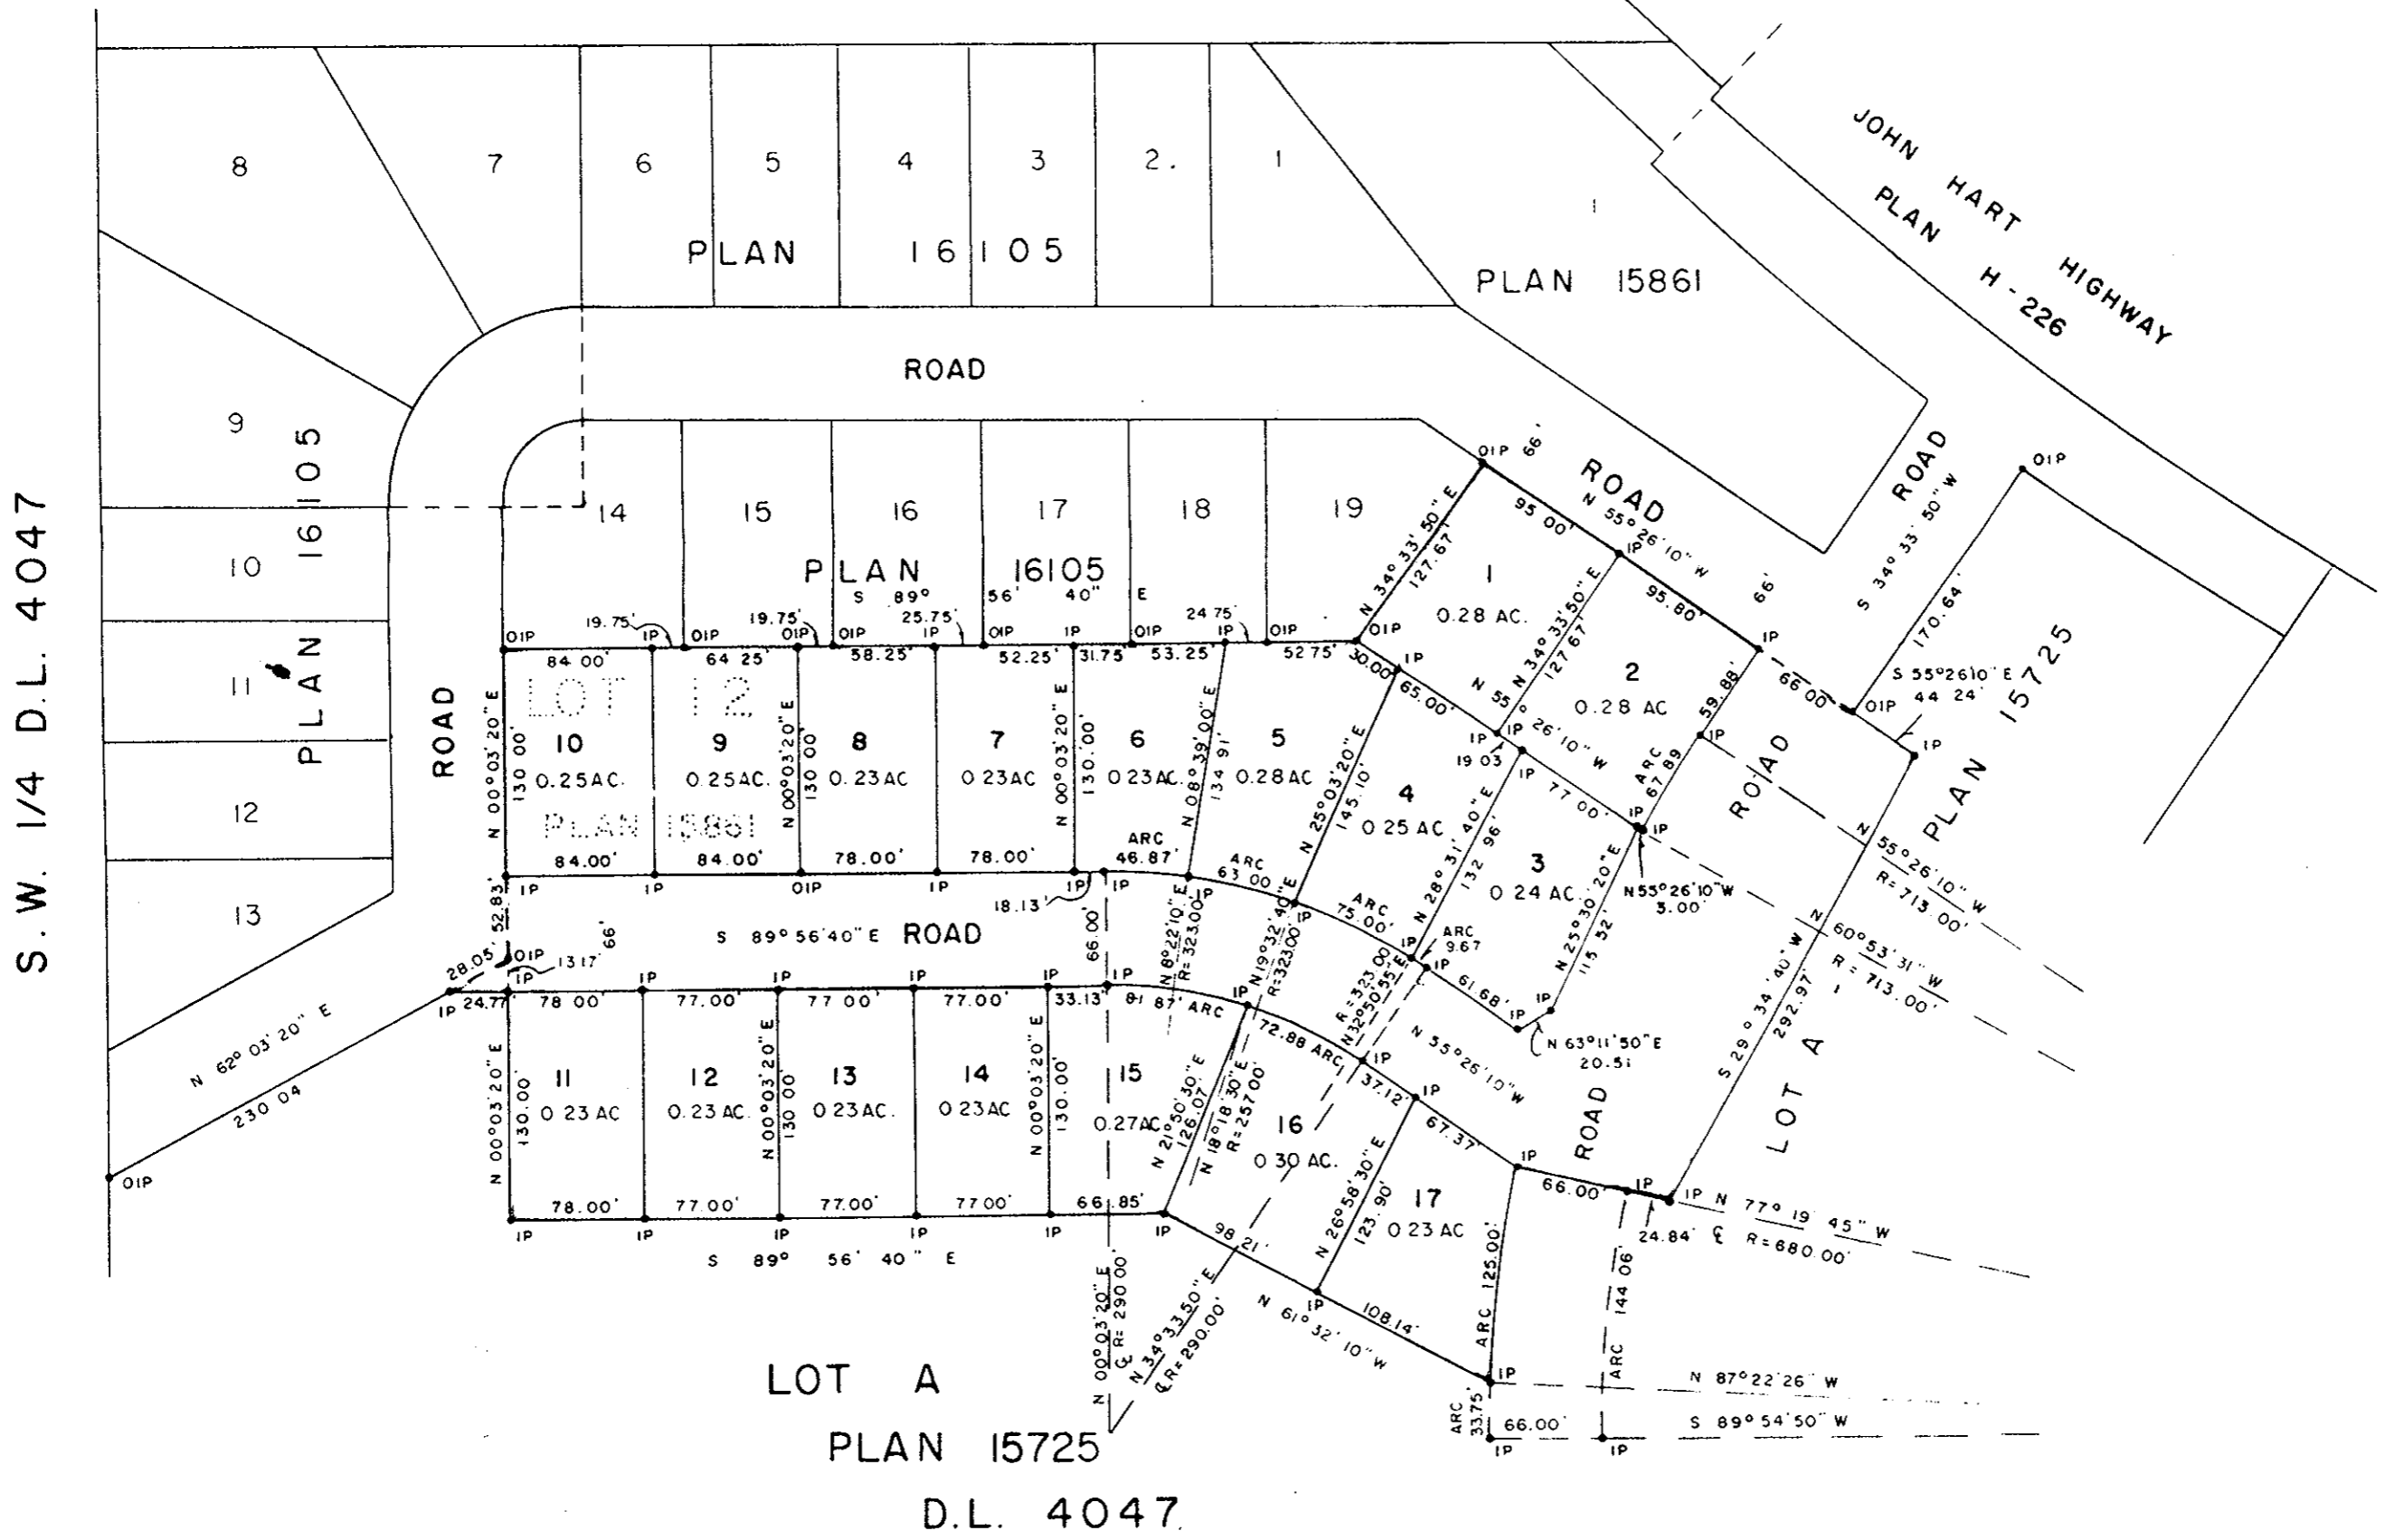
8
7
6
5
4
3
2.
1
1

PLAN 16105

PLAN 15861

JOHN HART HIGHWAY
PLAN H-226

ROAD

9
10
11
12
13
PLAN 16105

S.W. 1/4 D.L. 4047

ROAD

14
15
16
17
18
19
PLAN 16105
S 89° 56' 40" E

19.75' IP 19.75' OIP 25.75' IP 24.75' IP
OIP OIP OIP OIP IP OIP OIP

84.00' 64.25' 58.25' 52.25' 31.75' 53.25' 52.75'

LOT 12
PLAN 15861

10
0.25AC.
9
0.25AC.
8
0.23 AC
7
0.23AC
6
0.23AC.
5
0.28AC

N 00°03'20" E
130.00'

84.00' 84.00' 78.00' 78.00'
ARC 46.87'
N 08°39'00" E
134.91
ARC 63.00'
IP IP OIP IP IP IP IP
18.13'

ROAD
OIP 66'
N 55°26'10" W
95.00'
95.80'
66'
N 34°33'50" E
127.67'
1
0.28 AC.
2
0.28 AC
N 34°33'50" E
127.67
OIP 30.00'
65.00'
N 55° 26'10" W
19.03
77.00'
4
0.25 AC
3
0.24 AC
N 25°03'20" E
145.10'
N 28°31'40" E
132.96'
N 25°30'20" E
115.32'
ARC 67.89
59.88'
66.00'
N55°26'10"W
3.00'
ARC 75.00'
ARC 9.67
61.68'
N 63°11'50" E
20.51

ROAD
S 34°33'50" W
OIP
170.64'
S 55°26'10" E
44.24'
OIP
IP
PLAN 15725
ROAD
N 55°26'10" W
R=713.00'
N 60°53'31" W
R=713.00'
S 29°34'40" W
292.97
LOT A

52.83'
28.05'
OIP
13.17'
66'
S 89°56'40" E ROAD
66.00'
N 8°22'10" E
R=323.00
N 19°32'40" E
R=323.00
R=323.00
N 32°50'55" E

IP 24.77
78.00' 77.00' 77.00' 77.00' 33.13' 81.87' ARC
72.88 ARC
37.12'
67.37'
N 55°26'10" W

11
0.23AC
12
0.23AC.
13
0.23AC.
14
0.23AC
15
0.27AC
16
0.30 AC.
17
0.23 AC

N 21°50'30" E
126.07
N 18°18'30" E
R=257.00
N 26°58'30" E
123.90'
ARC 125.00'

ROAD

78.00' 77.00' 77.00' 77.00' 66.85'
IP IP IP IP IP IP
S 89° 56' 40" E

98.21'
N 61°32'10" W
108.14'
66.00'
IP
24.84' ℄
IP N 77°19'45" W
R=680.00'
ARC 144.06

N 62°03'20" E
230.04
OIP

N 00°03'20" E
℄ R=290.00'
N 34°33.50" E
℄ R=290.00'

N 87°22'26" W
ARC 33.75'
66.00'
S 89°54'50" W
IP IP

LOT A
PLAN 15725
D.L. 4047